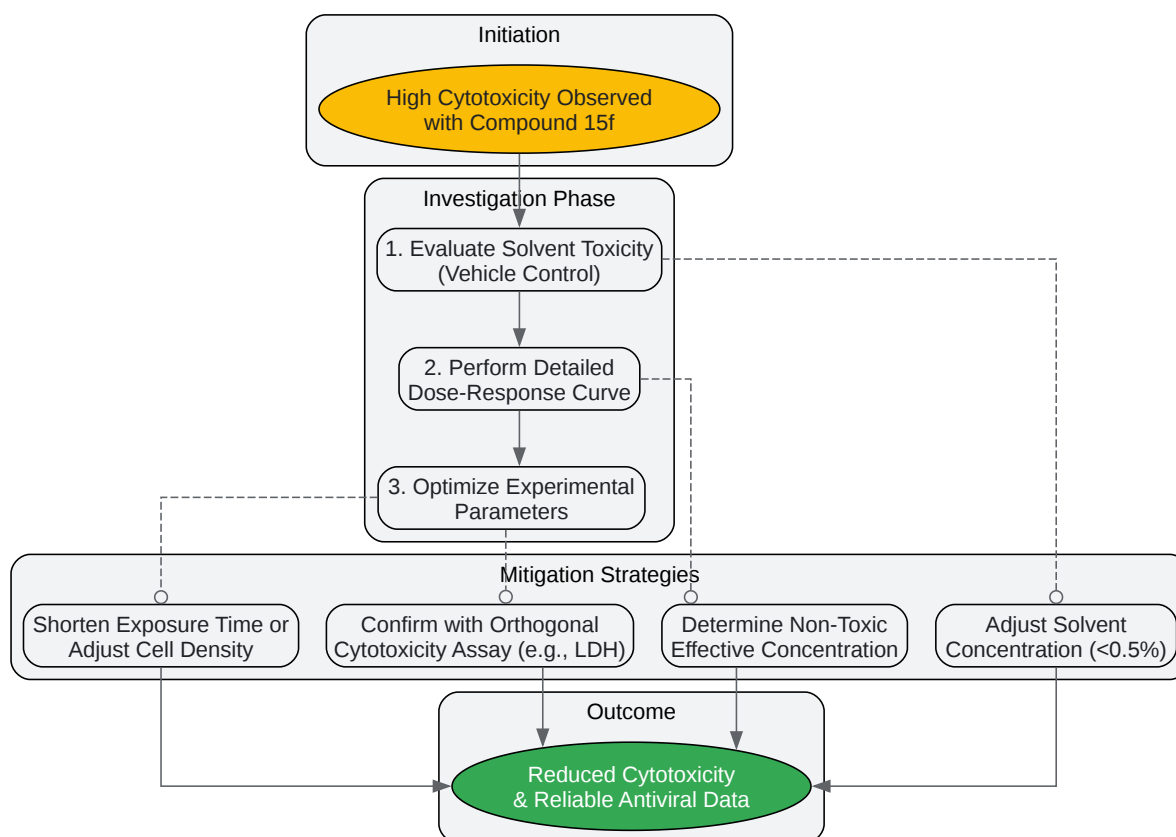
Initiation

High Cytotoxicity Observed with Compound 15f

Investigation Phase

1. Evaluate Solvent Toxicity (Vehicle Control)

2. Perform Detailed Dose-Response Curve

3. Optimize Experimental Parameters

Mitigation Strategies

Shorten Exposure Time or Adjust Cell Density

Confirm with Orthogonal Cytotoxicity Assay (e.g., LDH)

Determine Non-Toxic Effective Concentration

Adjust Solvent Concentration (<0.5%)

Outcome

Reduced Cytotoxicity & Reliable Antiviral Data